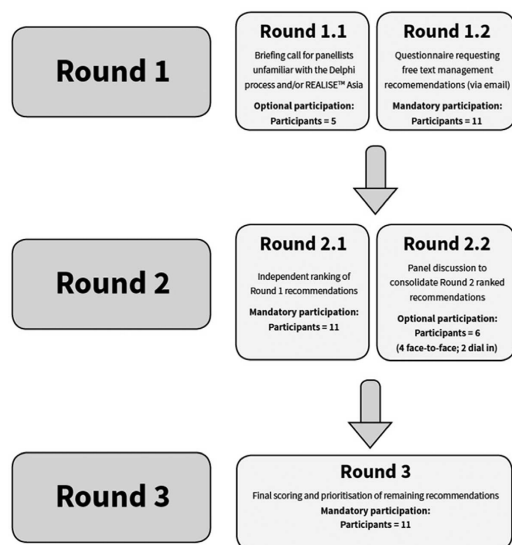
Round 1

Round 1.1

Briefing call for panellists unfamiliar with the Delphi process and/or REALISE™ Asia

Optional participation: Participants = 5

Round 1.2

Questionnaire requesting free text management recommendations (via email)

Mandatory participation: Participants = 11

Round 2

Round 2.1

Independent ranking of Round 1 recommendations

Mandatory participation: Participants = 11

Round 2.2

Panel discussion to consolidate Round 2 ranked recommendations

Optional participation: Participants = 6 (4 face-to-face; 2 dial in)

Round 3

Round 3

Final scoring and prioritisation of remaining recommendations

Mandatory participation: Participants = 11